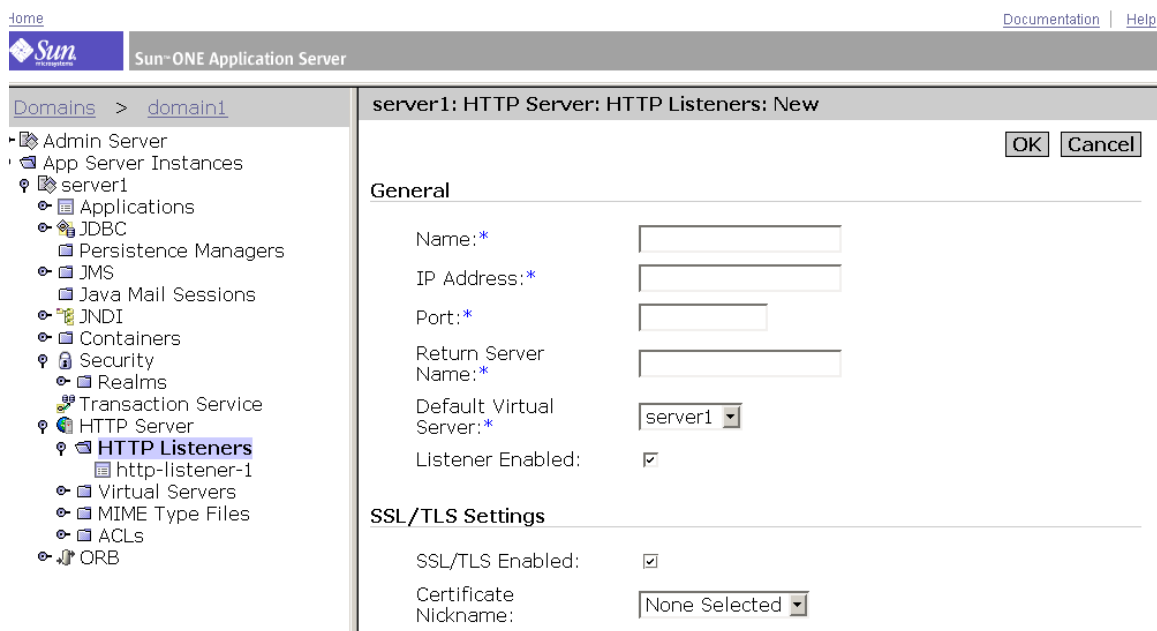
Home

Documentation | Help

Sun microsystems

Sun-ONE Application Server

Domains > domain1

Admin Server
App Server Instances
server1
Applications
JDBC
Persistence Managers
JMS
Java Mail Sessions
JNDI
Containers
Security
Realms
Transaction Service
HTTP Server
HTTP Listeners
http-listener-1
Virtual Servers
MIME Type Files
ACLs
ORB

server1: HTTP Server: HTTP Listeners: New

OK Cancel

General

Name:*

IP Address:*

Port:*

Return Server Name:*

Default Virtual Server:* server1

Listener Enabled:

SSL/TLS Settings

SSL/TLS Enabled:

Certificate Nickname: None Selected